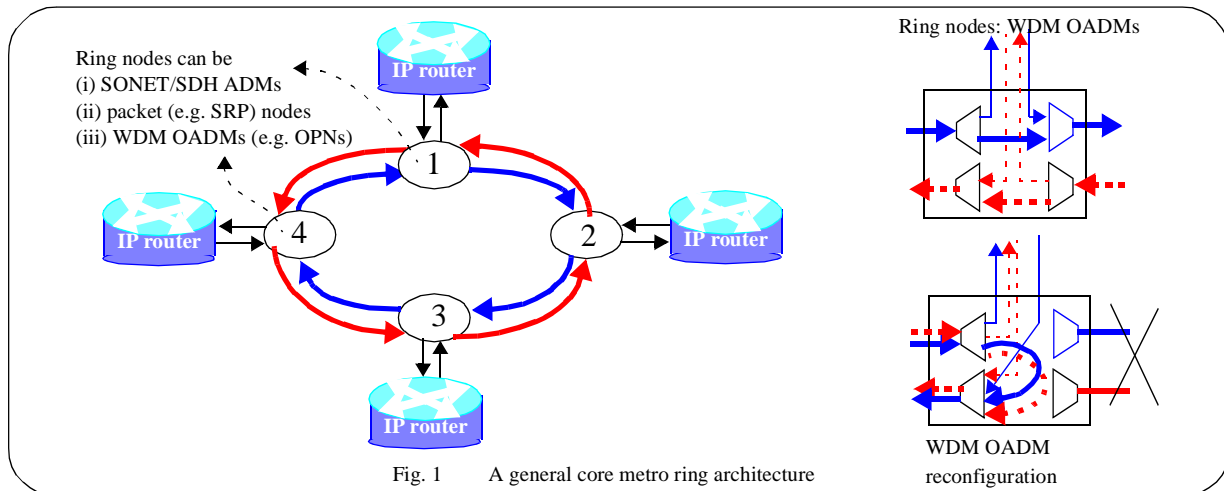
Ring nodes can be
(i) SONET/SDH ADMs
(ii) packet (e.g. SRP) nodes
(iii) WDM OADMs (e.g. OPNs)

IP router

1

IP router

4

2

IP router

3

IP router

Ring nodes: WDM OADMs

WDM OADM reconfiguration

Fig. 1 A general core metro ring architecture